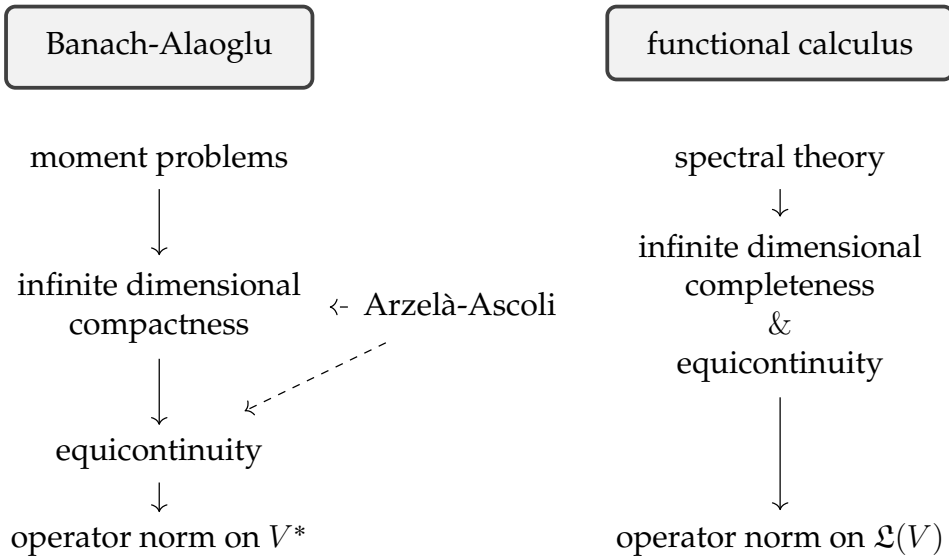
Banach-Alaoglu

moment problems

infinite dimensional compactness

Arzelà-Ascoli

equicontinuity

operator norm on $V^*$

functional calculus

spectral theory

infinite dimensional completeness

&

equicontinuity

operator norm on $\mathfrak{L}(V)$